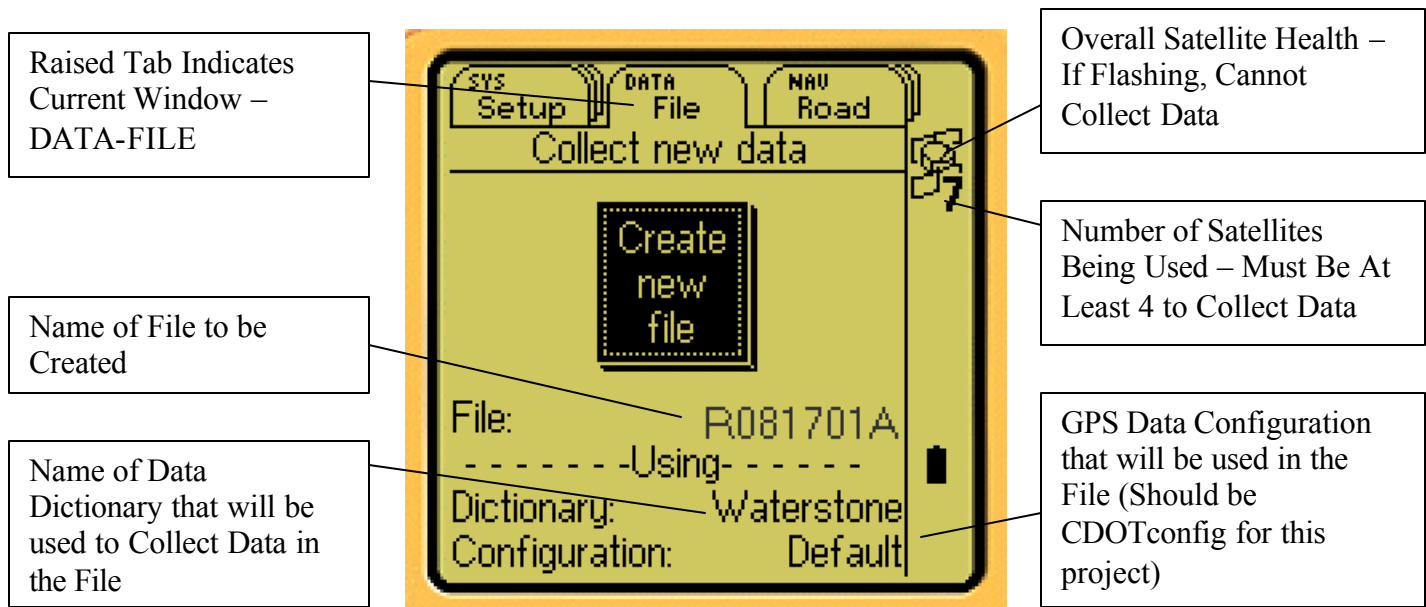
Raised Tab Indicates Current Window – DATA-FILE

SYS Setup

DATA File

NAV Road

Collect new data

Create new file

File: R081701A

- - - - - - -Using- - - - - -

Dictionary: Waterstone

Configuration: Default

7

Overall Satellite Health – If Flashing, Cannot Collect Data

Number of Satellites Being Used – Must Be At Least 4 to Collect Data

Name of File to be Created

Name of Data Dictionary that will be used to Collect Data in the File

GPS Data Configuration that will be used in the File (Should be CDOTconfig for this project)